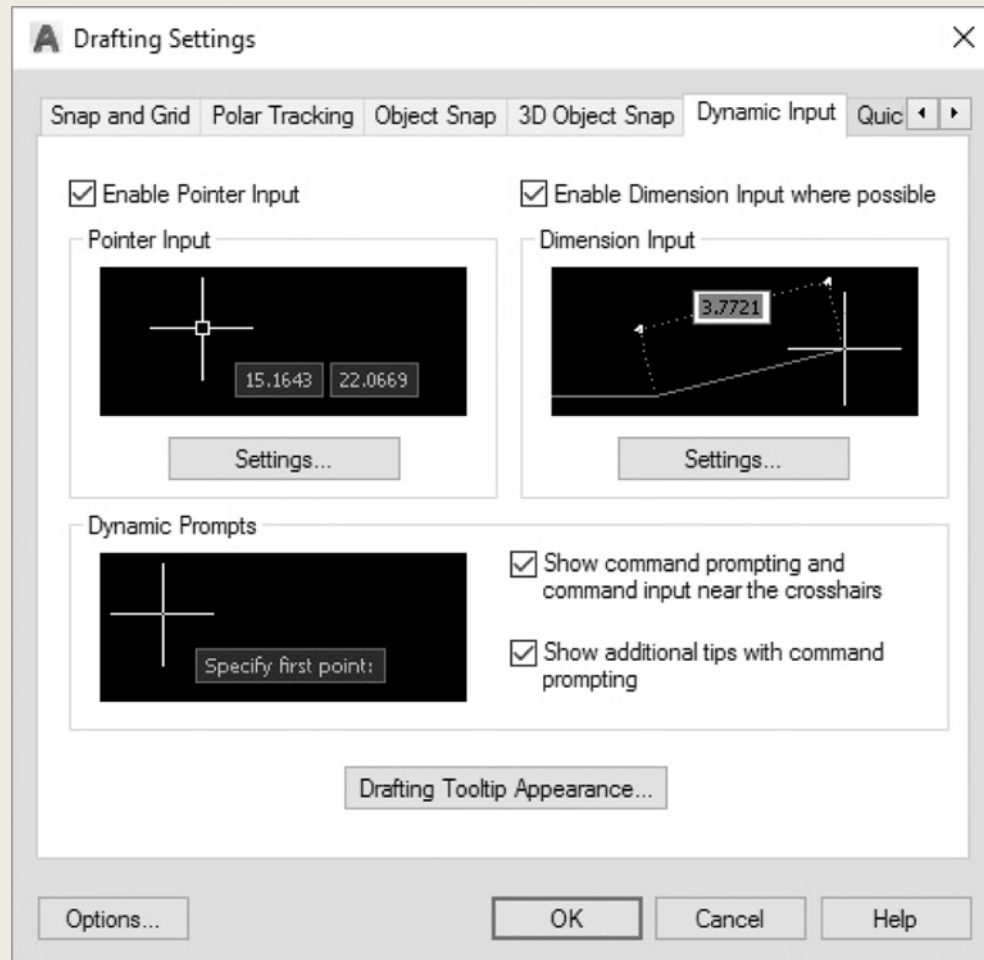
Drafting Settings

Snap and Grid | Polar Tracking | Object Snap | 3D Object Snap | Dynamic Input | Quic

Enable Pointer Input

Enable Dimension Input where possible

Pointer Input

15.1643 22.0669

Settings...

Dimension Input

3.7721

Settings...

Dynamic Prompts

Specify first point:

Show command prompting and command input near the crosshairs

Show additional tips with command prompting

Drafting Tooltip Appearance...

Options...

OK

Cancel

Help